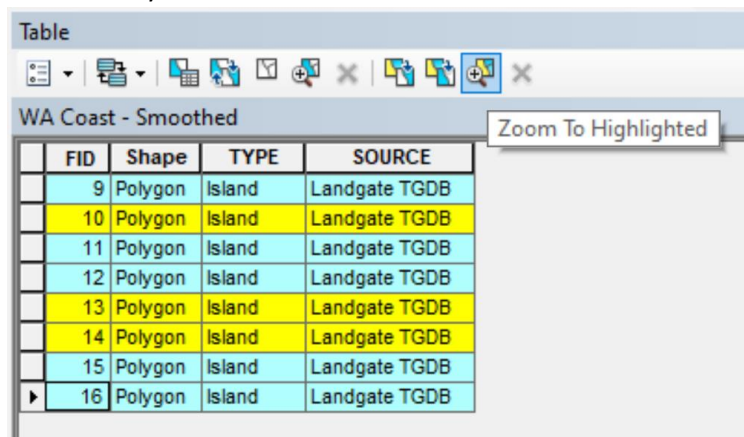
Table

WA Coast - Smoothed

Zoom To Highlighted

| | FID | Shape | TYPE | SOURCE |
|---|---|---|---|---|
| | 9 | Polygon | Island | Landgate TGDB |
| | 10 | Polygon | Island | Landgate TGDB |
| | 11 | Polygon | Island | Landgate TGDB |
| | 12 | Polygon | Island | Landgate TGDB |
| | 13 | Polygon | Island | Landgate TGDB |
| | 14 | Polygon | Island | Landgate TGDB |
| | 15 | Polygon | Island | Landgate TGDB |
| ▸ | 16 | Polygon | Island | Landgate TGDB |